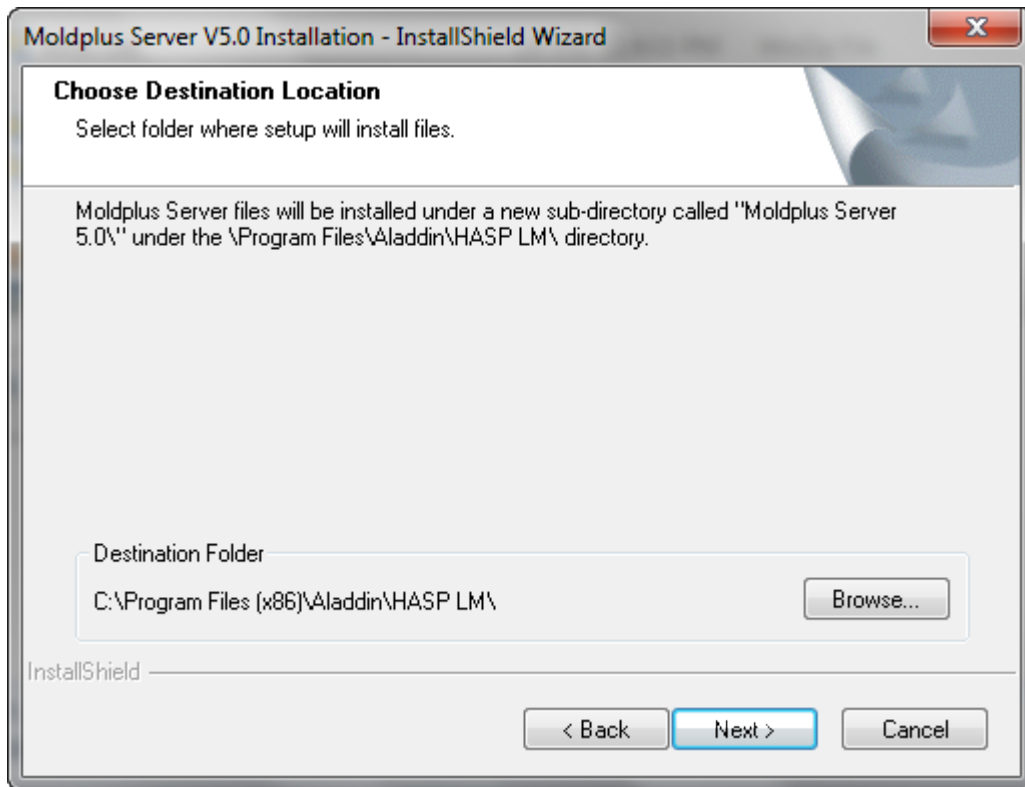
Moldplus Server V5.0 Installation - InstallShield Wizard

Choose Destination Location

Select folder where setup will install files.

Moldplus Server files will be installed under a new sub-directory called "Moldplus Server 5.0\" under the \Program Files\Aladdin\HASP LM\ directory.

Destination Folder

C:\Program Files (x86)\Aladdin\HASP LM\

Browse...

InstallShield

< Back

Next >

Cancel